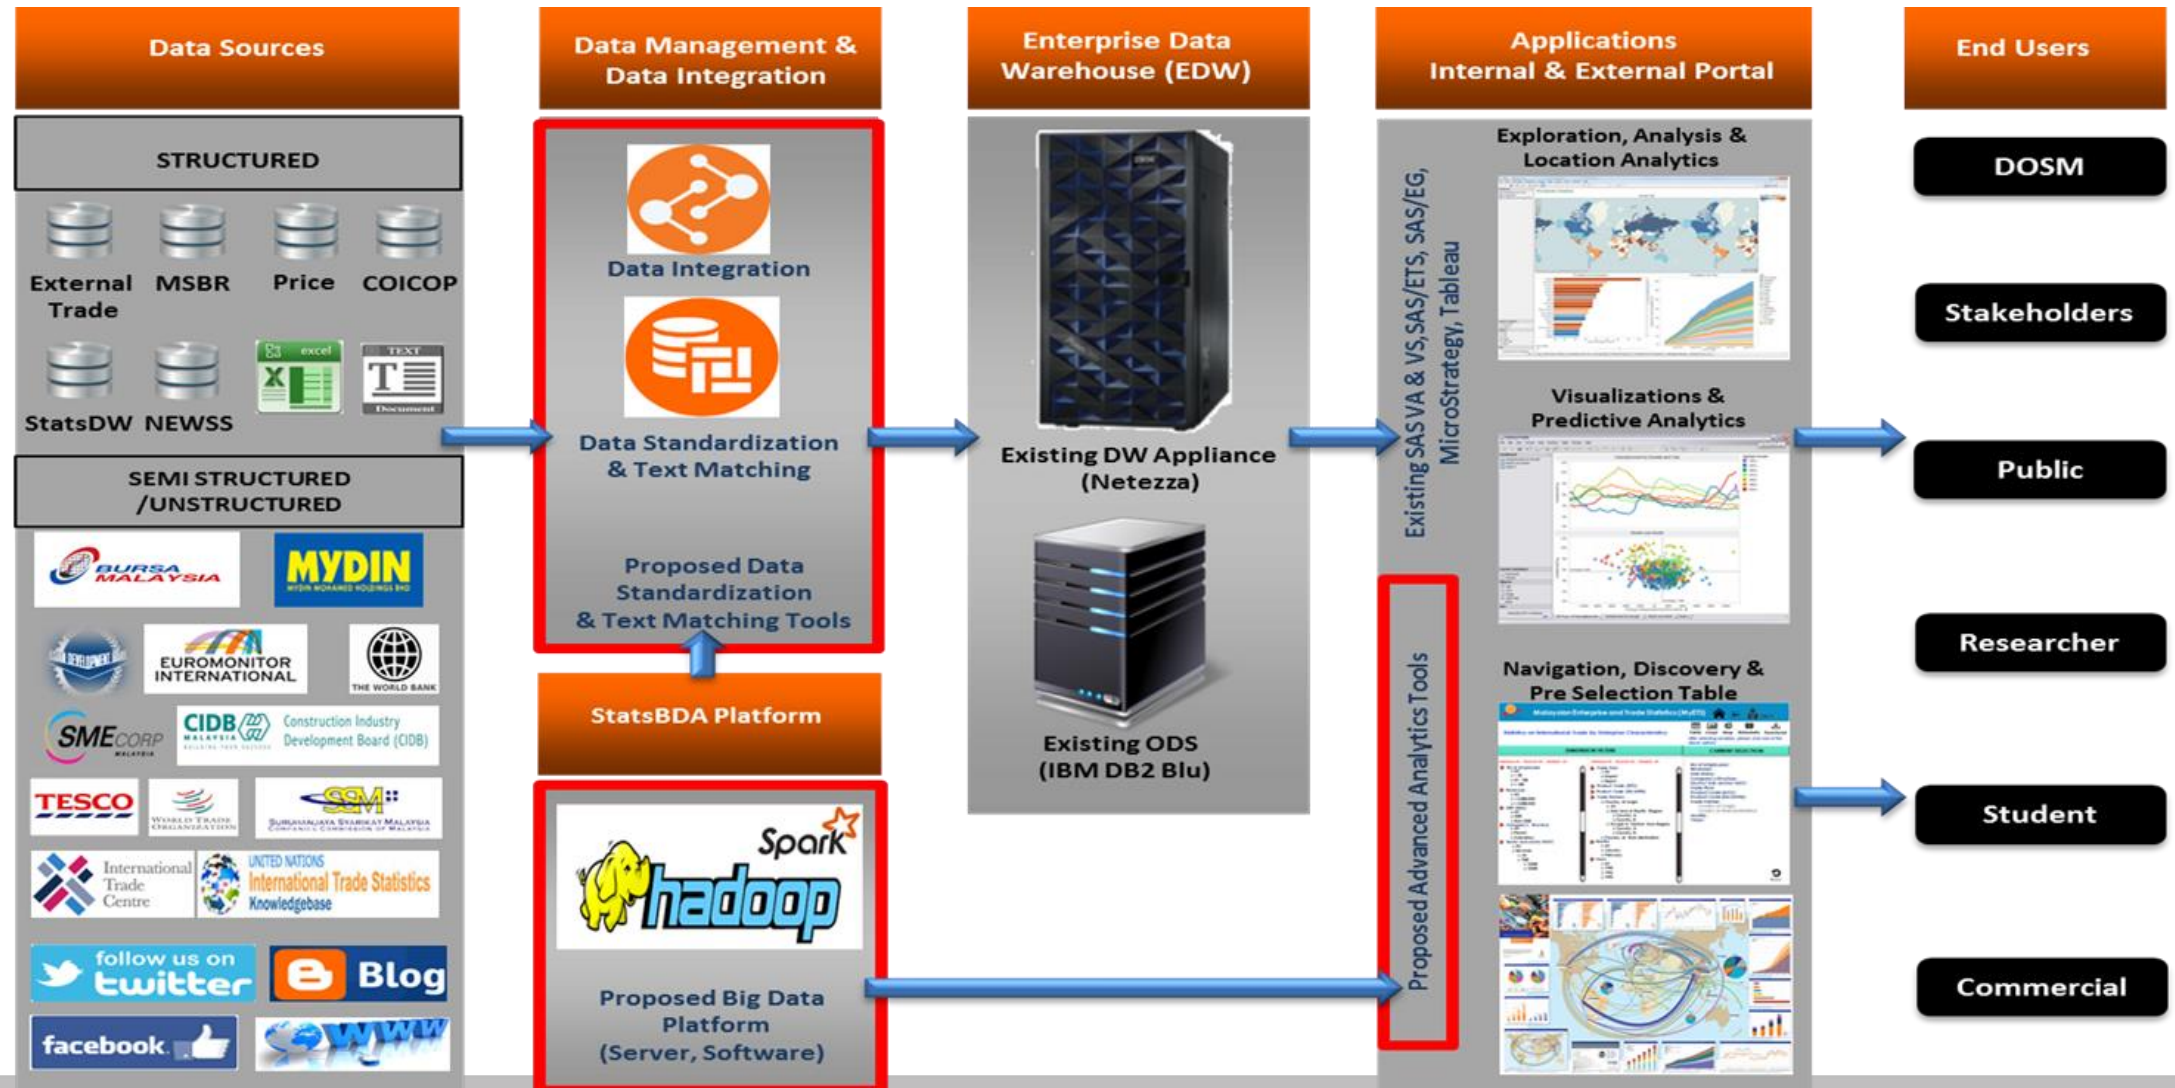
Data Sources

STRUCTURED

External Trade
MSBR
Price
COICOP

excel

TEXT
Document

StatsDW
NEWSS

SEMI STRUCTURED /UNSTRUCTURED

BURSA MALAYSIA
MYDIN
MYDIN MOHAMED HOLDINGS BHD

EUROMONITOR INTERNATIONAL
THE WORLD BANK

SME CORP MALAYSIA
CIDB MALAYSIA
Construction Industry Development Board (CIDB)

TESCO
WORLD TRADE ORGANIZATION
SSM
SURUHANJAYA SYARIKAT MALAYSIA
COMPANIES COMMISSION OF MALAYSIA

International Trade Centre
UNITED NATIONS
International Trade Statistics
Knowledgebase

follow us on twitter
Blog
facebook
WWW

Data Management & Data Integration

Data Integration

Data Standardization & Text Matching

Proposed Data Standardization & Text Matching Tools

StatsBDA Platform

Spark
hadoop

Proposed Big Data Platform (Server, Software)

Enterprise Data Warehouse (EDW)

Existing DW Appliance (Netezza)

Existing ODS (IBM DB2 Blu)

Applications Internal & External Portal

Existing SAS VA & VS,SAS/ETS, SAS/EG, MicroStrategy, Tableau

Proposed Advanced Analytics Tools

Exploration, Analysis & Location Analytics

Visualizations & Predictive Analytics

Navigation, Discovery & Pre Selection Table

End Users

DOSM
Stakeholders
Public
Researcher
Student
Commercial